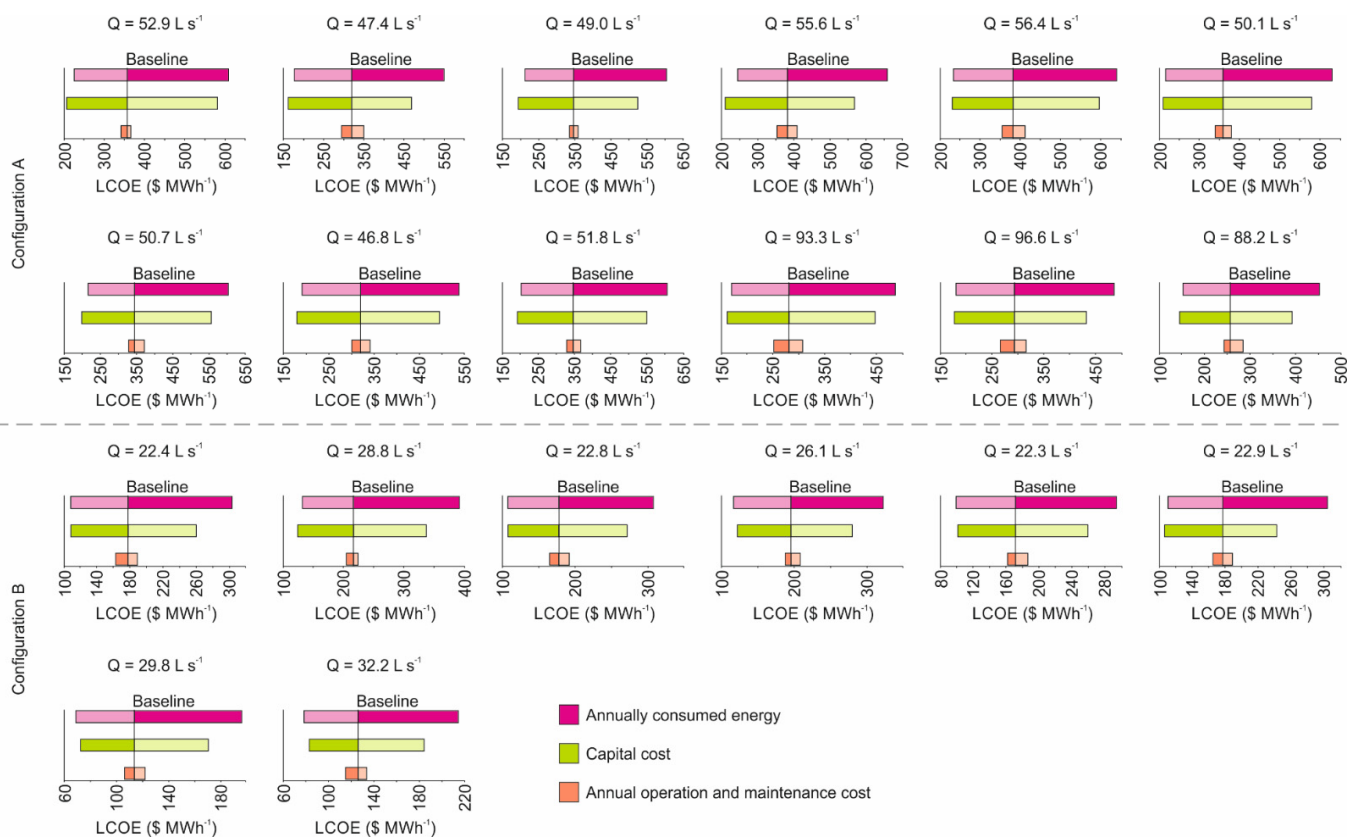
Configuration A

Q = 52.9 L s$^{-1}$
Baseline
200 300 400 500 600
LCOE (\$ MWh$^{-1}$)

Q = 47.4 L s$^{-1}$
Baseline
150 250 350 450 550
LCOE (\$ MWh$^{-1}$)

Q = 49.0 L s$^{-1}$
Baseline
150 250 350 450 550 650
LCOE (\$ MWh$^{-1}$)

Q = 55.6 L s$^{-1}$
Baseline
200 300 400 500 600 700
LCOE (\$ MWh$^{-1}$)

Q = 56.4 L s$^{-1}$
Baseline
200 400 600
LCOE (\$ MWh$^{-1}$)

Q = 50.1 L s$^{-1}$
Baseline
200 300 400 500 600
LCOE (\$ MWh$^{-1}$)

Q = 50.7 L s$^{-1}$
Baseline
150 250 350 450 550 650
LCOE (\$ MWh$^{-1}$)

Q = 46.8 L s$^{-1}$
Baseline
150 250 350 450 550
LCOE (\$ MWh$^{-1}$)

Q = 51.8 L s$^{-1}$
Baseline
150 250 350 450 550 650
LCOE (\$ MWh$^{-1}$)

Q = 93.3 L s$^{-1}$
Baseline
150 250 350 450
LCOE (\$ MWh$^{-1}$)

Q = 96.6 L s$^{-1}$
Baseline
150 250 350 450
LCOE (\$ MWh$^{-1}$)

Q = 88.2 L s$^{-1}$
Baseline
100 200 300 400 500
LCOE (\$ MWh$^{-1}$)

Configuration B

Q = 22.4 L s$^{-1}$
Baseline
100 140 180 220 260 300
LCOE (\$ MWh$^{-1}$)

Q = 28.8 L s$^{-1}$
Baseline
100 200 300 400
LCOE (\$ MWh$^{-1}$)

Q = 22.8 L s$^{-1}$
Baseline
100 200 300
LCOE (\$ MWh$^{-1}$)

Q = 26.1 L s$^{-1}$
Baseline
100 200 300
LCOE (\$ MWh$^{-1}$)

Q = 22.3 L s$^{-1}$
Baseline
80 120 160 200 240 280
LCOE (\$ MWh$^{-1}$)

Q = 22.9 L s$^{-1}$
Baseline
100 140 180 220 260 300
LCOE (\$ MWh$^{-1}$)

Q = 29.8 L s$^{-1}$
Baseline
60 100 140 180
LCOE (\$ MWh$^{-1}$)

Q = 32.2 L s$^{-1}$
Baseline
60 100 140 180 220
LCOE (\$ MWh$^{-1}$)

Annually consumed energy
Capital cost
Annual operation and maintenance cost